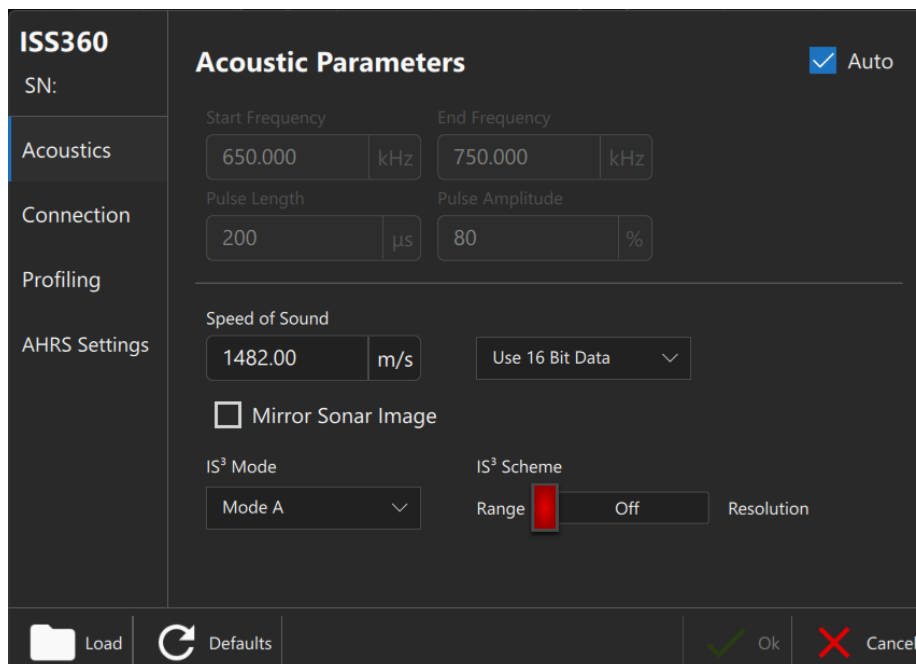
ISS360
SN:

Acoustics

Connection

Profiling

AHRS Settings

Acoustic Parameters

Auto

Start Frequency
650.000 kHz

End Frequency
750.000 kHz

Pulse Length
200 µs

Pulse Amplitude
80 %

Speed of Sound
1482.00 m/s

Use 16 Bit Data

Mirror Sonar Image

IS³ Mode
Mode A

IS³ Scheme
Range Off Resolution

Load

Defaults

Ok

Cancel